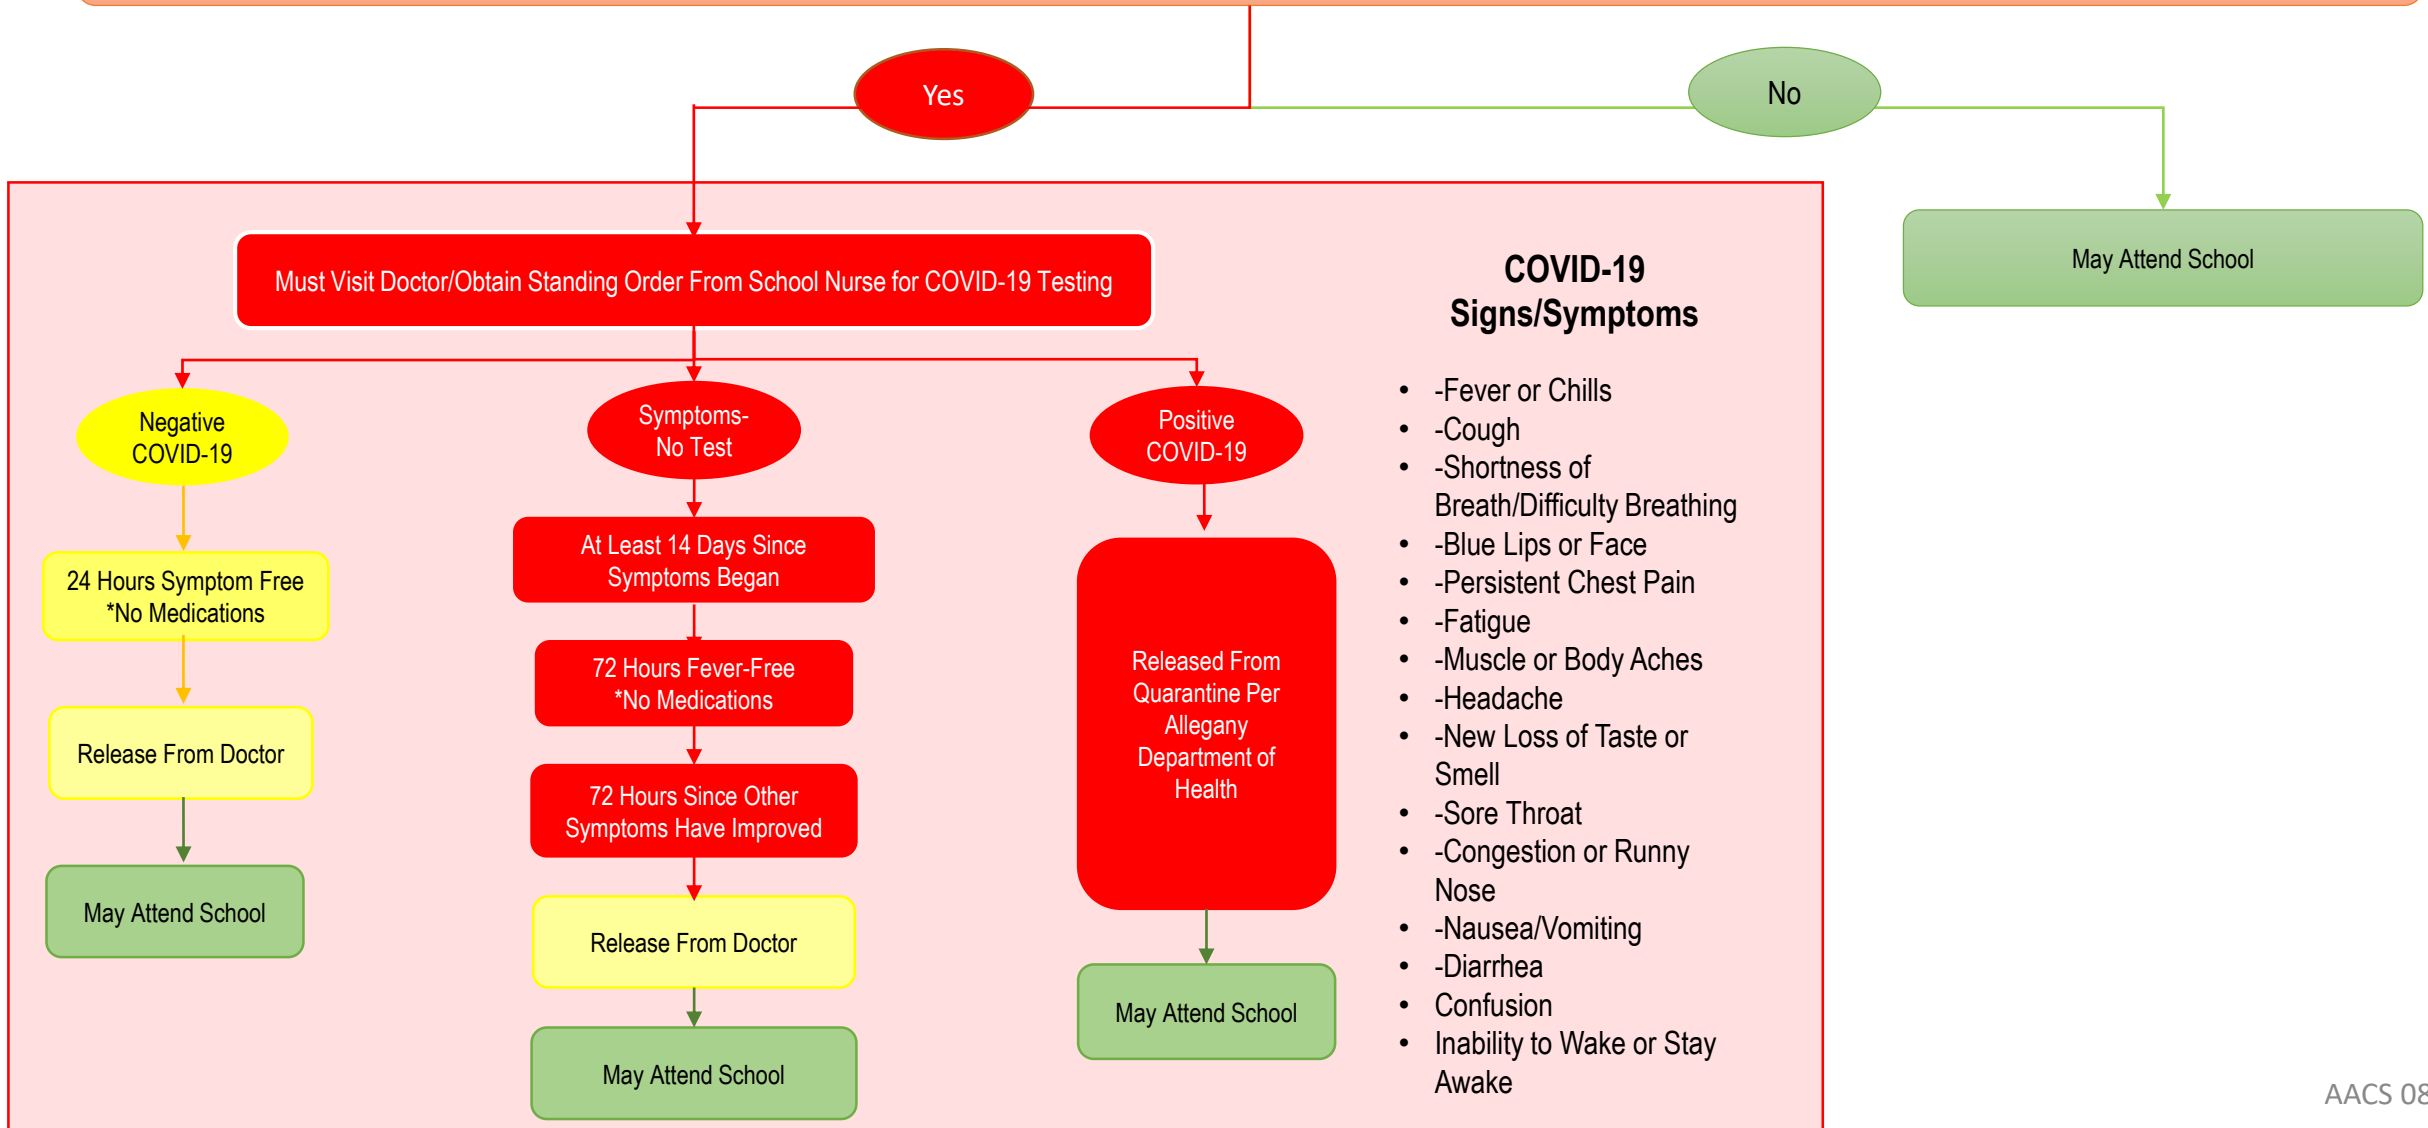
Yes

No

May Attend School

Must Visit Doctor/Obtain Standing Order From School Nurse for COVID-19 Testing

Negative COVID-19

24 Hours Symptom Free *No Medications

Release From Doctor

May Attend School

Symptoms- No Test

At Least 14 Days Since Symptoms Began

72 Hours Fever-Free *No Medications

72 Hours Since Other Symptoms Have Improved

Release From Doctor

May Attend School

Positive COVID-19

Released From Quarantine Per Allegany Department of Health

May Attend School

COVID-19 Signs/Symptoms

- -Fever or Chills
- -Cough
- -Shortness of Breath/Difficulty Breathing
- -Blue Lips or Face
- -Persistent Chest Pain
- -Fatigue
- -Muscle or Body Aches
- -Headache
- -New Loss of Taste or Smell
- -Sore Throat
- -Congestion or Runny Nose
- -Nausea/Vomiting
- -Diarrhea
- Confusion
- Inability to Wake or Stay Awake

AACS 08